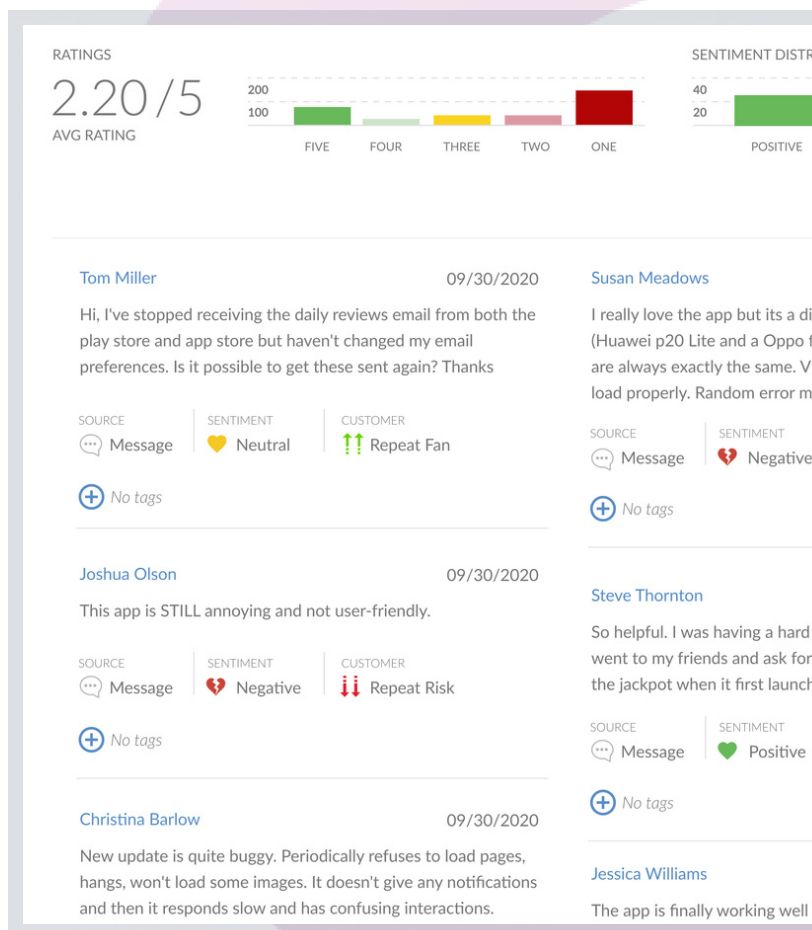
RATINGS

2.20 / 5

AVG RATING

200
100

FIVE FOUR THREE TWO ONE

SENTIMENT DISTR

40
20

POSITIVE

Tom Miller 09/30/2020

Hi, I've stopped receiving the daily reviews email from both the play store and app store but haven't changed my email preferences. Is it possible to get these sent again? Thanks

SOURCE
Message

SENTIMENT
Neutral

CUSTOMER
Repeat Fan

No tags

Joshua Olson 09/30/2020

This app is STILL annoying and not user-friendly.

SOURCE
Message

SENTIMENT
Negative

CUSTOMER
Repeat Risk

No tags

Christina Barlow 09/30/2020

New update is quite buggy. Periodically refuses to load pages, hangs, won't load some images. It doesn't give any notifications and then it responds slow and has confusing interactions.

Susan Meadows

I really love the app but its a di (Huawei p20 Lite and a Oppo f are always exactly the same. V load properly. Random error m

SOURCE
Message

SENTIMENT
Negative

No tags

Steve Thornton

So helpful. I was having a hard went to my friends and ask for the jackpot when it first launch

SOURCE
Message

SENTIMENT
Positive

No tags

Jessica Williams

The app is finally working well